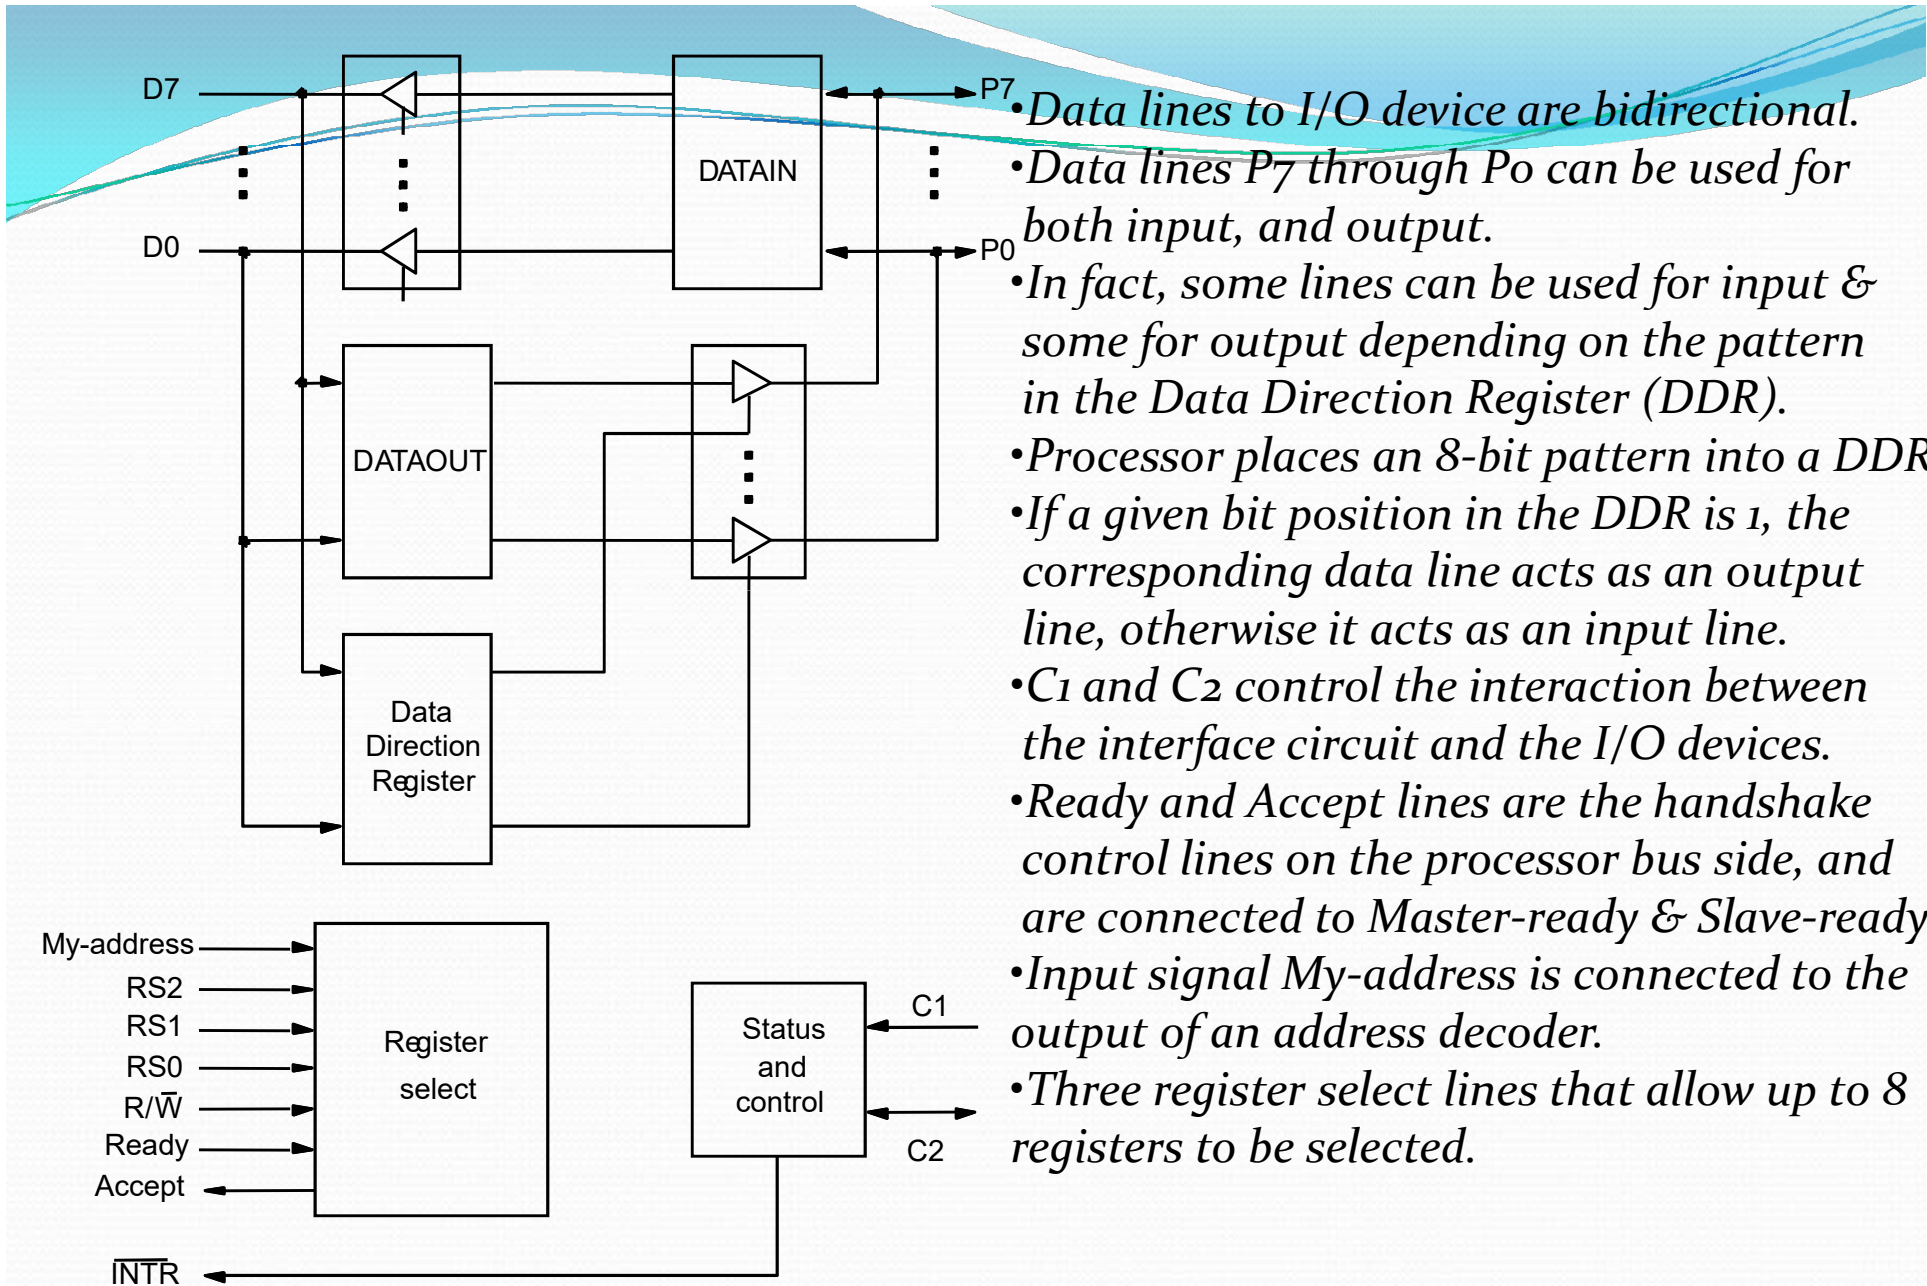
D7

D0

DATAIN

P7

P0

DATAOUT

Data Direction Register

My-address

RS2

RS1

RS0

R/$\overline{W}$

Ready

Accept

$\overline{INTR}$

Register select

Status and control

C1

C2

•Data lines to I/O device are bidirectional.
•Data lines P7 through P0 can be used for both input, and output.
•In fact, some lines can be used for input & some for output depending on the pattern in the Data Direction Register (DDR).
•Processor places an 8-bit pattern into a DDR
•If a given bit position in the DDR is 1, the corresponding data line acts as an output line, otherwise it acts as an input line.
•C1 and C2 control the interaction between the interface circuit and the I/O devices.
•Ready and Accept lines are the handshake control lines on the processor bus side, and are connected to Master-ready & Slave-ready
•Input signal My-address is connected to the output of an address decoder.
•Three register select lines that allow up to 8 registers to be selected.